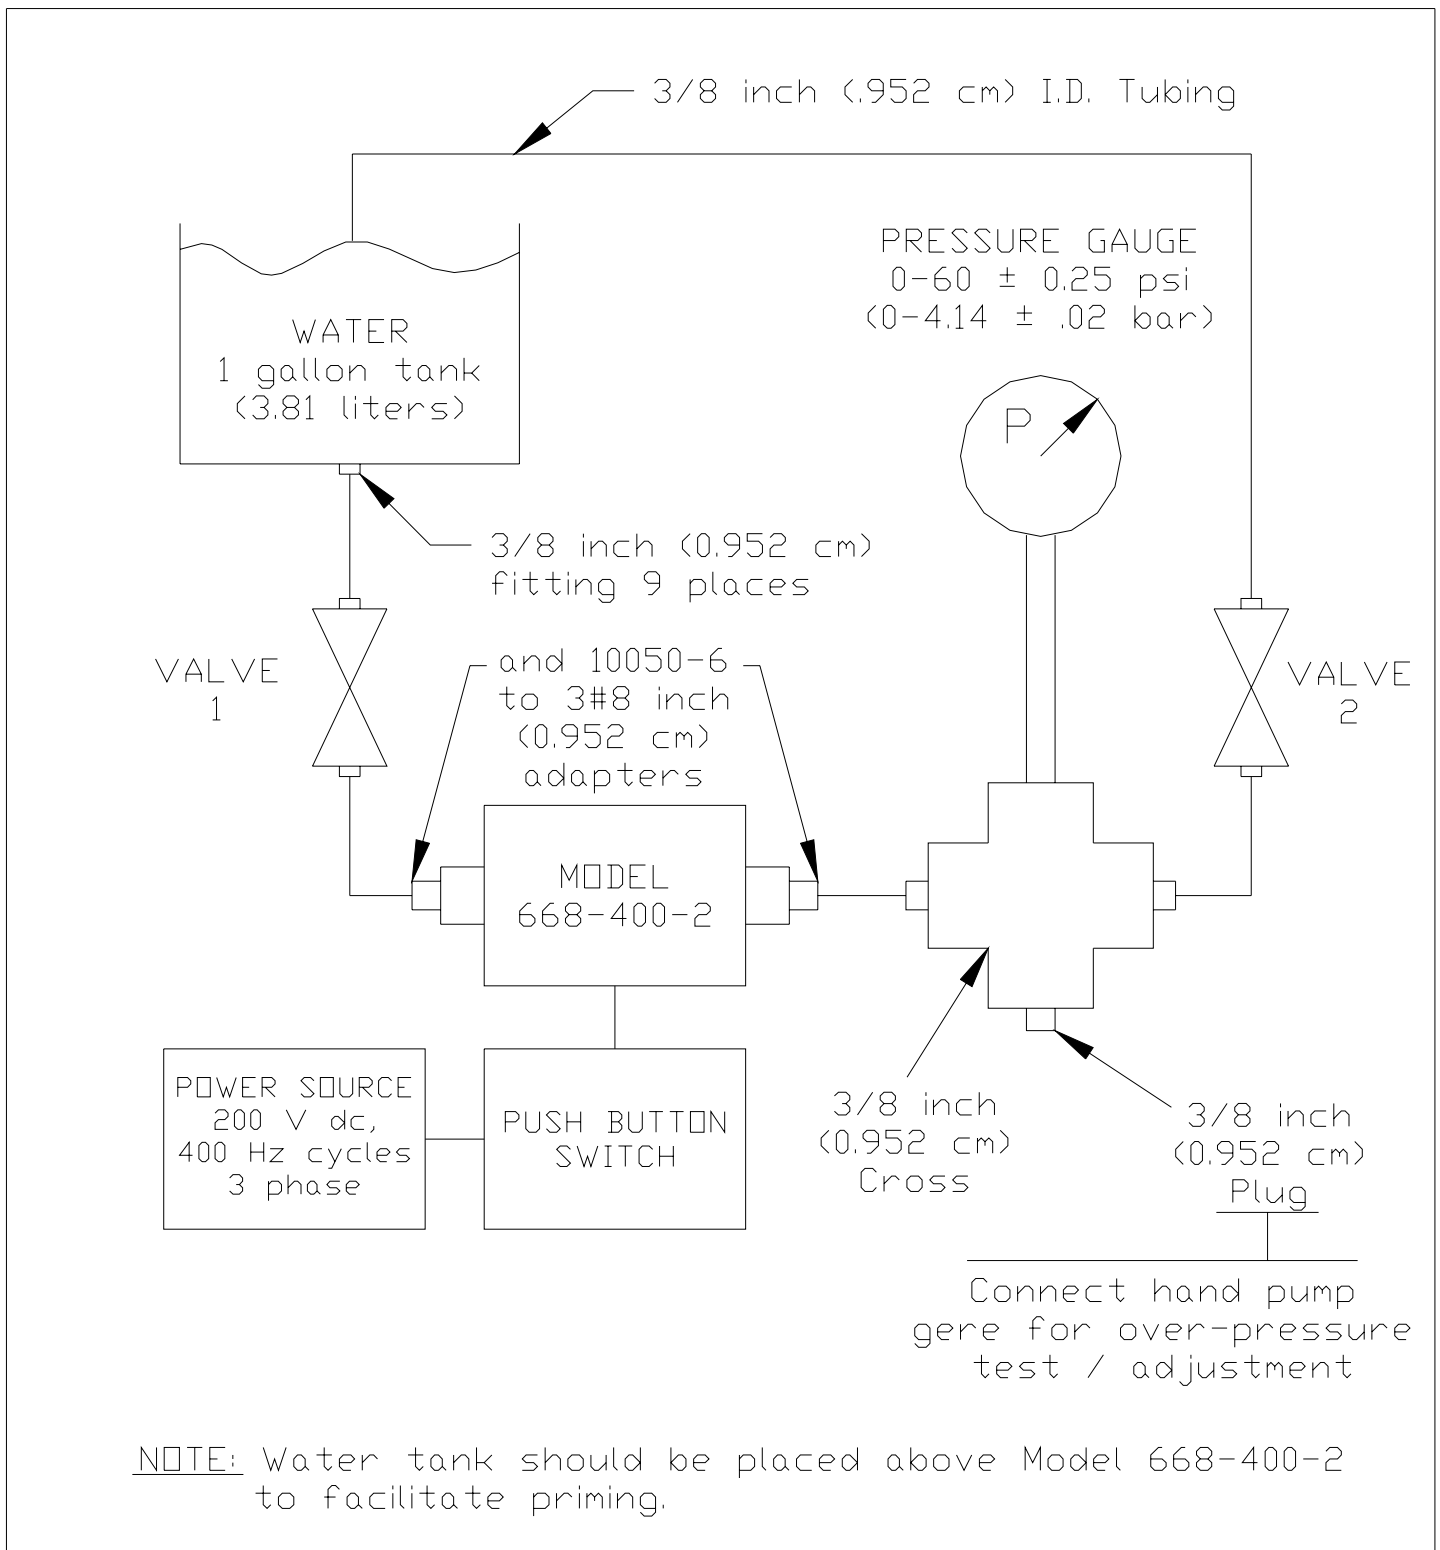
3/8 inch (.952 cm) I.D. Tubing

PRESSURE GAUGE
0-60 ± 0.25 psi
(0-4.14 ± .02 bar)

WATER
1 gallon tank
(3.81 liters)

P

3/8 inch (0.952 cm) fitting 9 places

VALVE
1

and 10050-6 to 3#8 inch (0.952 cm) adapters

VALVE
2

MODEL
668-400-2

POWER SOURCE
200 V dc,
400 Hz cycles
3 phase

PUSH BUTTON
SWITCH

3/8 inch
(0.952 cm)
Cross

3/8 inch
(0.952 cm)
Plug

Connect hand pump gere for over-pressure test / adjustment

NOTE: Water tank should be placed above Model 668-400-2 to facilitate priming.